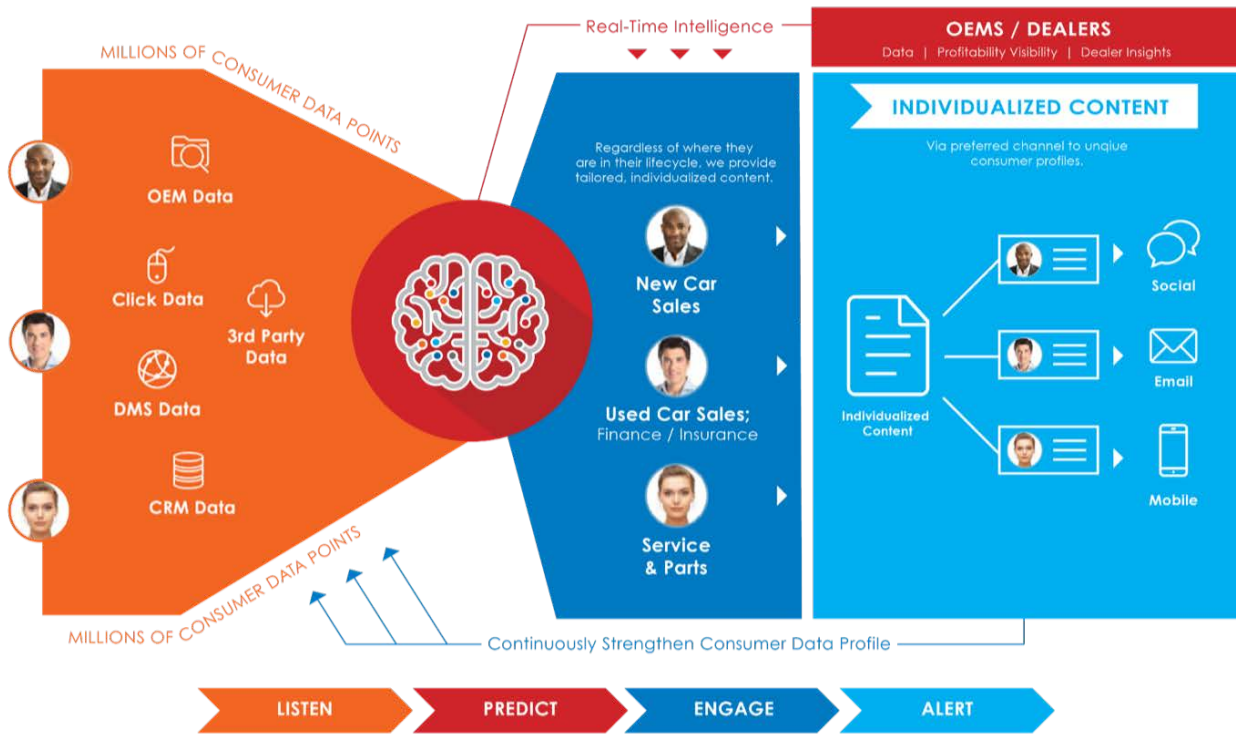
Real-Time Intelligence

OEMS / DEALERS
Data | Profitability Visibility | Dealer Insights

MILLIONS OF CONSUMER DATA POINTS

OEM Data

Click Data

3rd Party Data

DMS Data

CRM Data

MILLIONS OF CONSUMER DATA POINTS

Regardless of where they are in their lifecycle, we provide tailored, individualized content.

New Car Sales

Used Car Sales; Finance / Insurance

Service & Parts

INDIVIDUALIZED CONTENT

Via preferred channel to unqiue consumer profiles.

Individualized Content

Social

Email

Mobile

Continuously Strengthen Consumer Data Profile

LISTEN

PREDICT

ENGAGE

ALERT